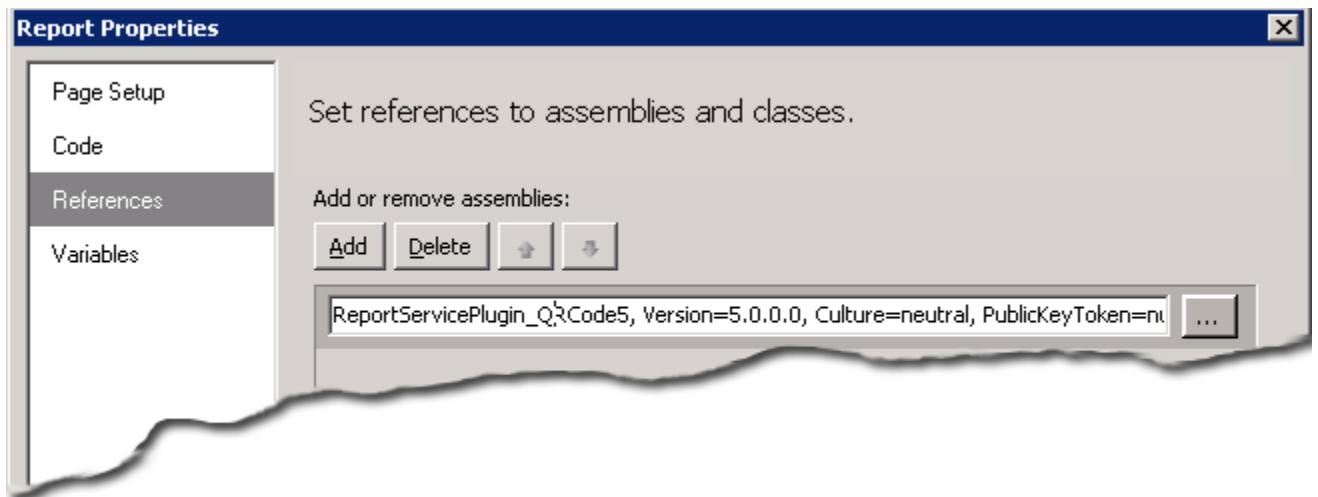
Report Properties

Page Setup

Code

References

Variables

Set references to assemblies and classes.

Add or remove assemblies:

Add | Delete

ReportServicePlugin_QRCode5, Version=5.0.0.0, Culture=neutral, PublicKeyToken=nu

...